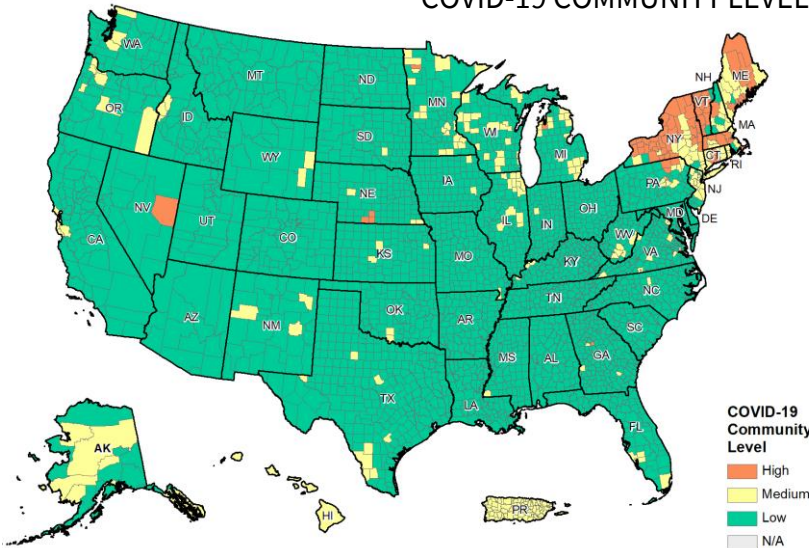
COVID-19 COMMUNITY LEVEL

WA
MT
ND
MN
ME
NH
VT
MA
OR
ID
SD
WI
NY
MI
CT
RI
WY
NE
IA
PA
NJ
NV
UT
CO
IL
IN
OH
MD
DE
CA
KS
MO
WV
VA
KY
AZ
NM
OK
AR
TN
NC
SC
MS
AL
GA
TX
LA
FL
AK
HI
PR

COVID-19 Community Level
High
Medium
Low
N/A